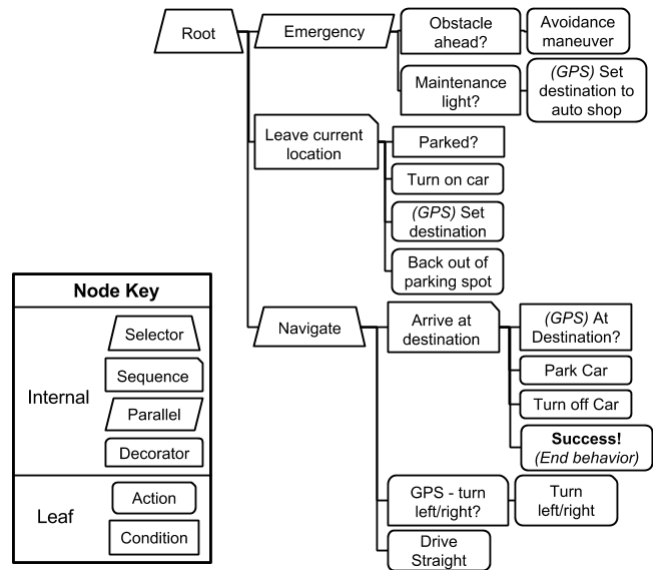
Root

Emergency

Obstacle ahead?

Avoidance maneuver

Maintenance light?

(GPS) Set destination to auto shop

Leave current location

Parked?

Turn on car

(GPS) Set destination

Back out of parking spot

Navigate

Arrive at destination

(GPS) At Destination?

Park Car

Turn off Car

**Success!** (End behavior)

GPS - turn left/right?

Turn left/right

Drive Straight

| Node Key | |
|---|---|
| Internal | Selector |
| | Sequence |
| | Parallel |
| | Decorator |
| Leaf | Action |
| | Condition |